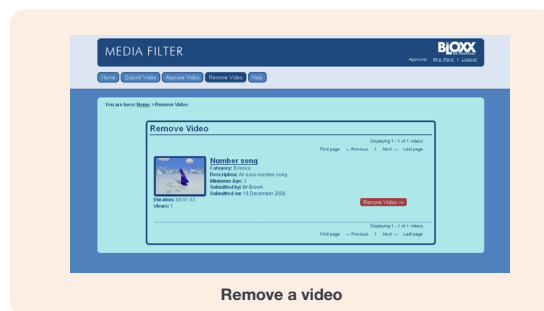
MEDIA FILTER

BLOXX

Approver: Mrs Reid | Logout

Home | Submit Video | Approve Video | Remove Video | Help

You are here: Home > Remove Video

Remove Video

Displaying 1 - 1 of 1 videos

First page ← Previous 1 Next → Last page

Number song

Category: Science

Description: An easy number song

Minimum Age: 3

Submitted by: Mr Brown

Submitted on: 18 December 2008

Duration: 00:01:53

Views: 1

Remove Video →

Displaying 1 - 1 of 1 videos

First page ← Previous 1 Next → Last page

Remove a video